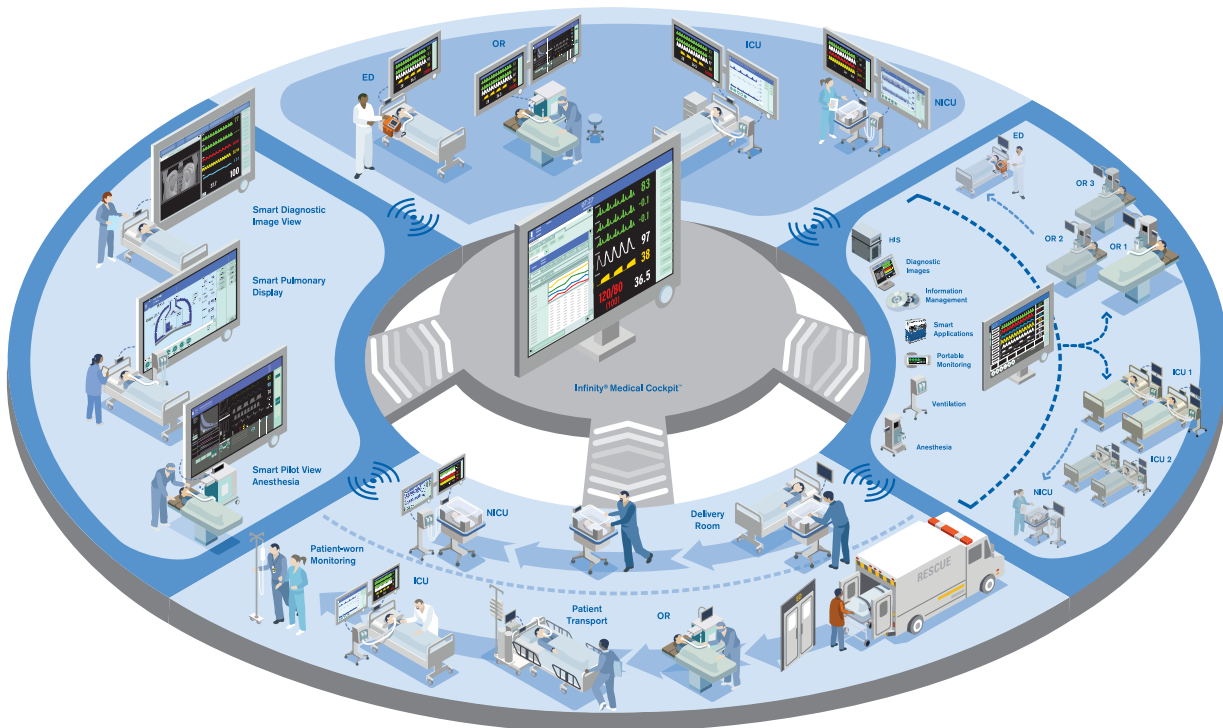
OR

ICU

ED

NICU

Smart Diagnostic Image View

Smart Pulmonary Display

Smart Pilot View Anesthesia

83
97
38
120/80
36.5

Infinity® Medical Cockpit™

ED

OR 3

OR 2

OR 1

HIS

Diagnostic Images

Information Management

Smart Applications

Portable Monitoring

Ventilation

Anesthesia

ICU 1

ICU 2

NICU

NICU

Delivery Room

Patient-worn Monitoring

ICU

Patient Transport

OR

RESCUE